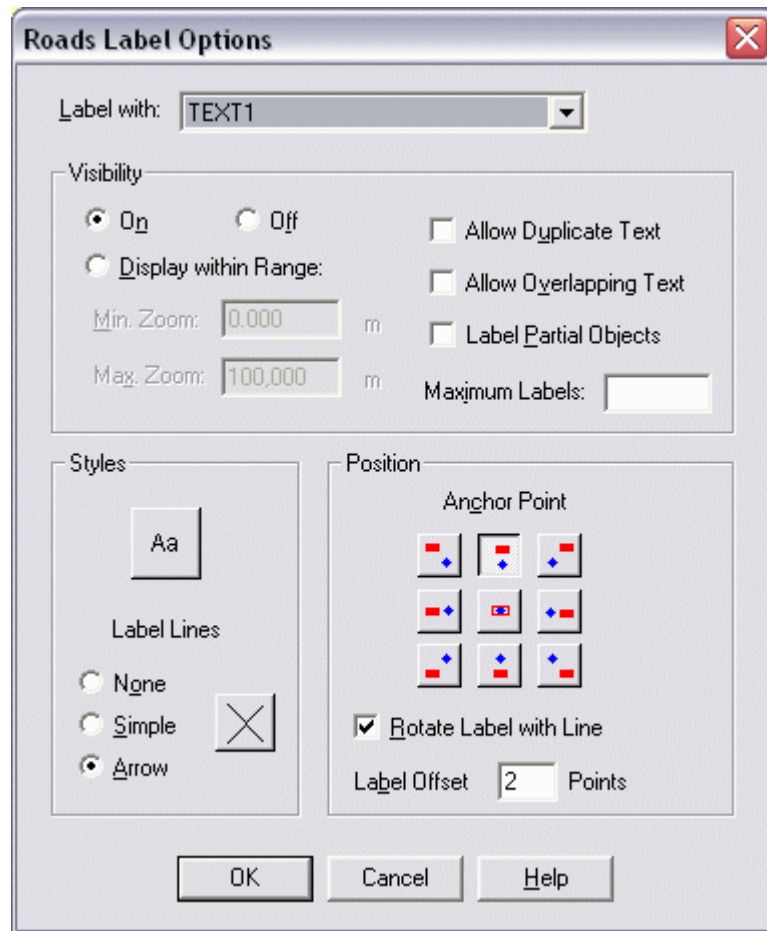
Roads Label Options

Label with: TEXT1

Visibility

On

Off

Display within Range:

Min. Zoom: 0.000 m

Max. Zoom: 100,000 m

Allow Duplicate Text

Allow Overlapping Text

Label Partial Objects

Maximum Labels:

Styles

Aa

Label Lines

None

Simple

Arrow

Position

Anchor Point

Rotate Label with Line

Label Offset 2 Points

OK

Cancel

Help